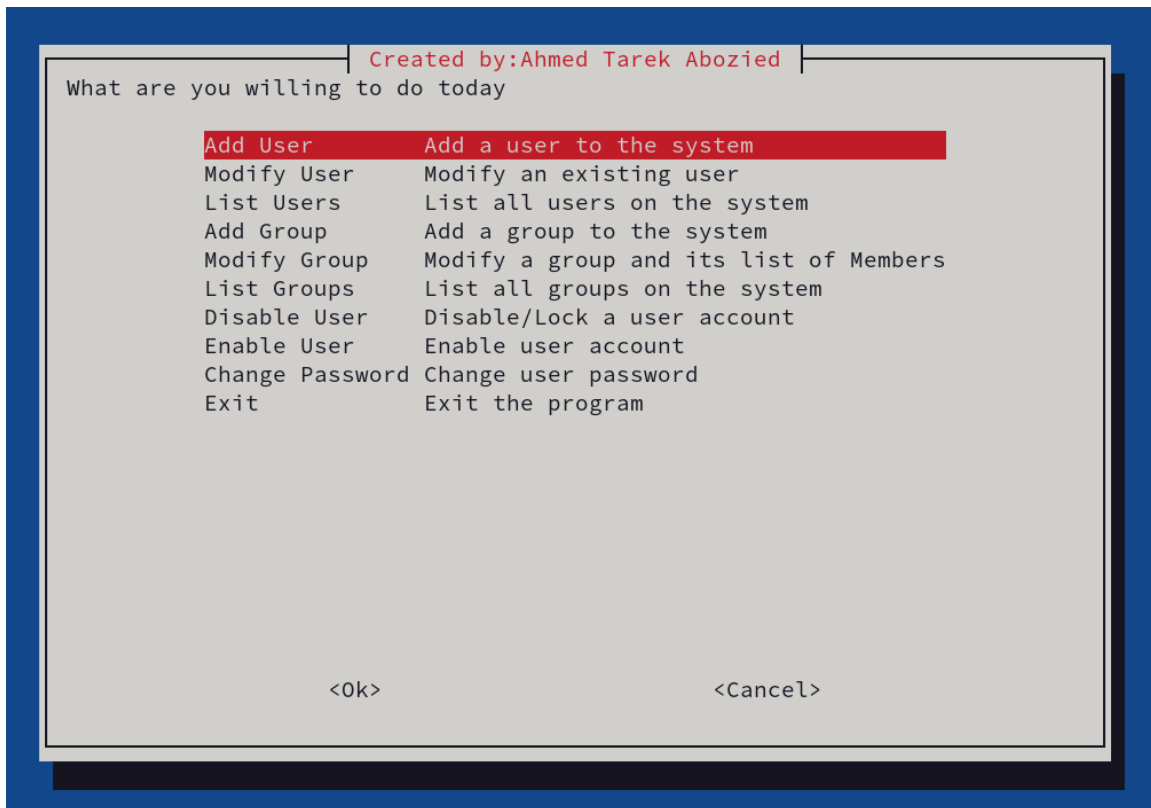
Created by:Ahmed Tarek Abozied

What are you willing to do today

| | |
|---|---|
| Add User | Add a user to the system |
| Modify User | Modify an existing user |
| List Users | List all users on the system |
| Add Group | Add a group to the system |
| Modify Group | Modify a group and its list of Members |
| List Groups | List all groups on the system |
| Disable User | Disable/Lock a user account |
| Enable User | Enable user account |
| Change Password | Change user password |
| Exit | Exit the program |

<Ok> <Cancel>